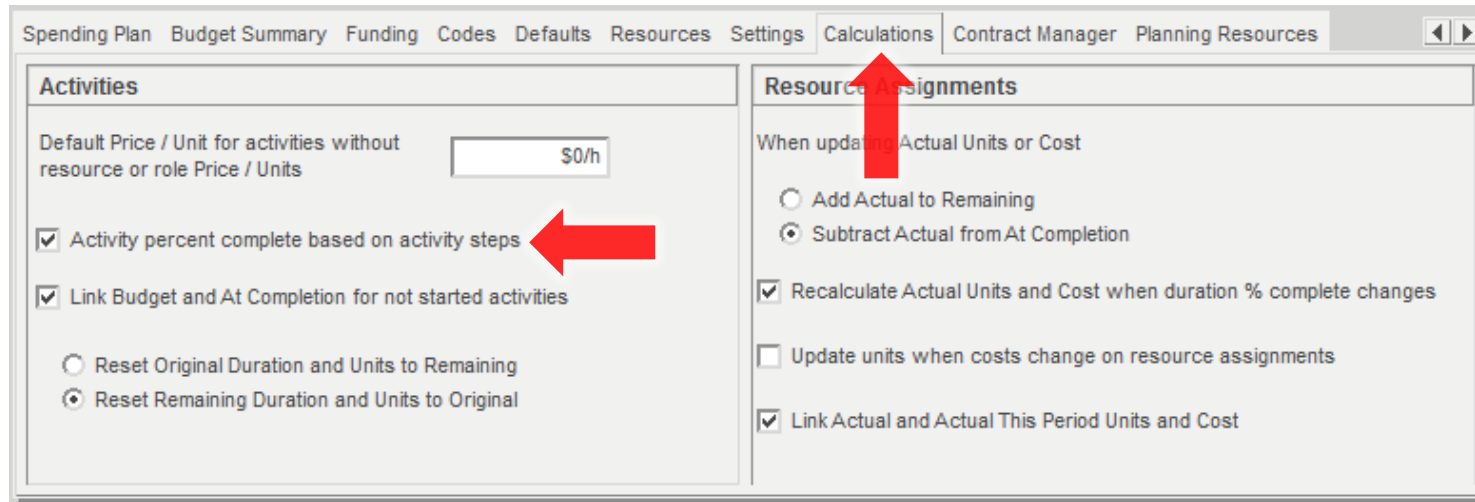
Spending Plan Budget Summary Funding Codes Defaults Resources Settings Calculations Contract Manager Planning Resources

Activities

Default Price / Unit for activities without resource or role Price / Units

$0/h

Activity percent complete based on activity steps

Link Budget and At Completion for not started activities

Reset Original Duration and Units to Remaining

Reset Remaining Duration and Units to Original

Resource Assignments

When updating Actual Units or Cost

Add Actual to Remaining

Subtract Actual from At Completion

Recalculate Actual Units and Cost when duration % complete changes

Update units when costs change on resource assignments

Link Actual and Actual This Period Units and Cost